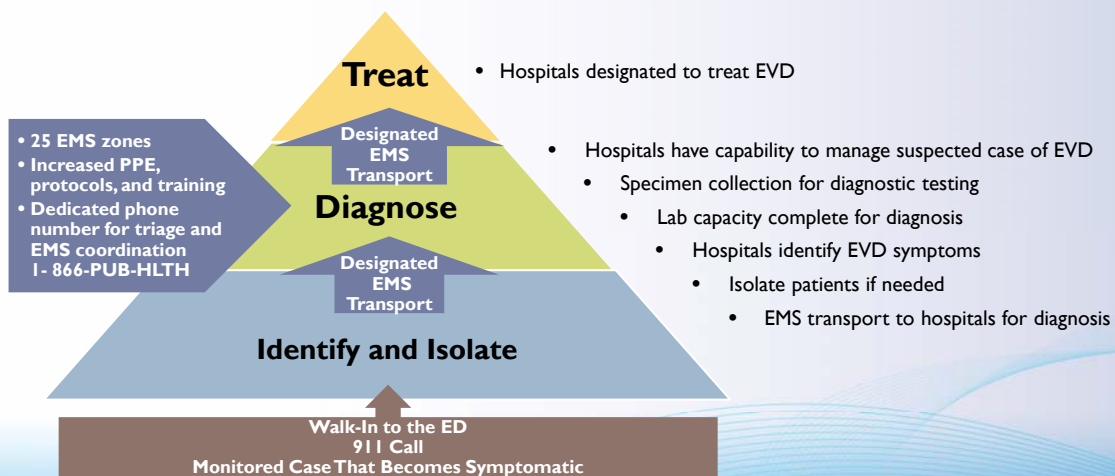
- 25 EMS zones
- Increased PPE, protocols, and training
- Dedicated phone number for triage and EMS coordination 1- 866-PUB-HLTH

Treat

- Hospitals designated to treat EVD

Designated EMS Transport

Diagnose

- Hospitals have capability to manage suspected case of EVD
- Specimen collection for diagnostic testing
- Lab capacity complete for diagnosis
- Hospitals identify EVD symptoms
- Isolate patients if needed
- EMS transport to hospitals for diagnosis

Designated EMS Transport

Identify and Isolate

Walk-In to the ED
911 Call
Monitored Case That Becomes Symptomatic